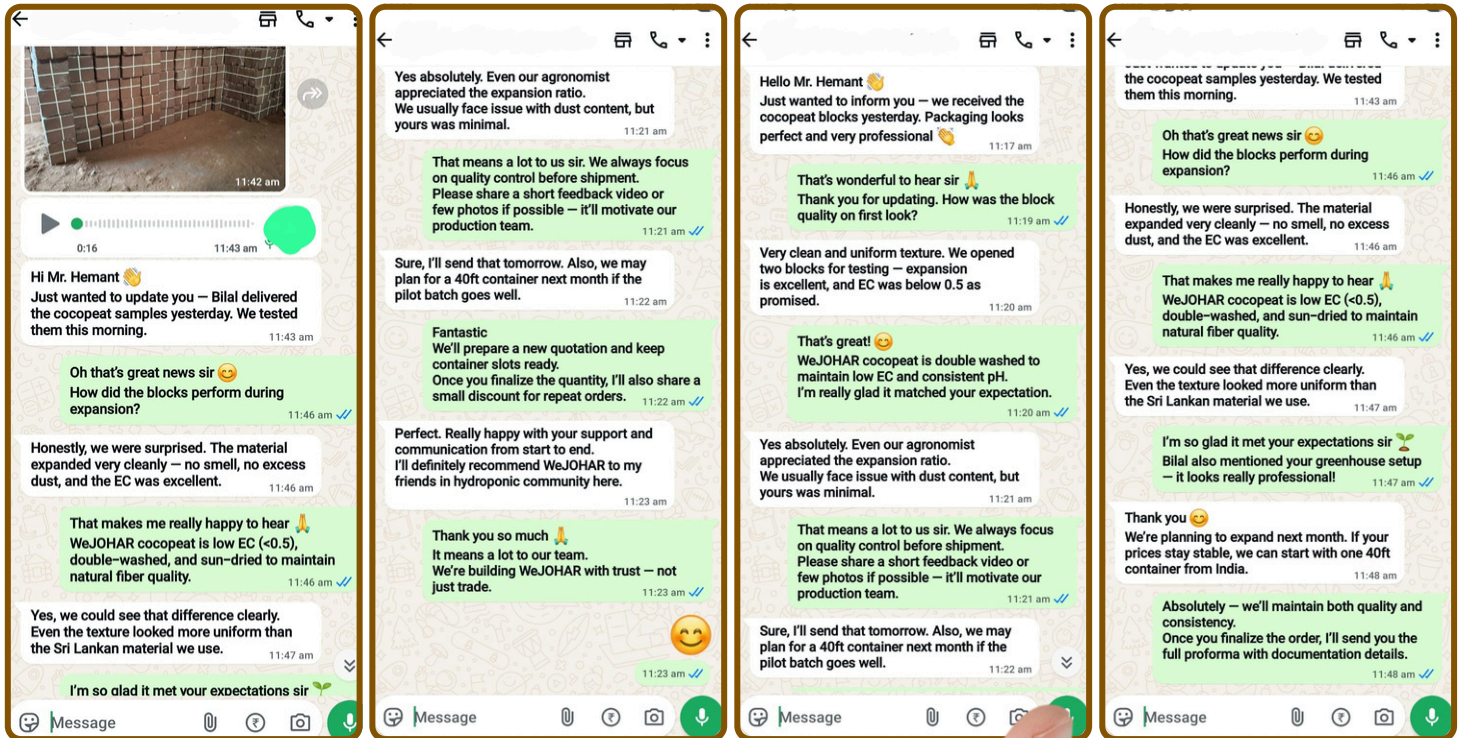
11:42 am

0:16 11:43 am

Hi Mr. Hemant 👋
Just wanted to update you — Bilal delivered the cocopeat samples yesterday. We tested them this morning.
11:43 am

Oh that's great news sir 😊
How did the blocks perform during expansion?
11:46 am

Honestly, we were surprised. The material expanded very cleanly — no smell, no excess dust, and the EC was excellent.
11:46 am

That makes me really happy to hear 🙏
WeJOHAR cocopeat is low EC (<0.5), double-washed, and sun-dried to maintain natural fiber quality.
11:46 am

Yes, we could see that difference clearly. Even the texture looked more uniform than the Sri Lankan material we use.
11:47 am

I'm so glad it met your expectations sir 🌱

Message

Yes absolutely. Even our agronomist appreciated the expansion ratio.
We usually face issue with dust content, but yours was minimal.
11:21 am

That means a lot to us sir. We always focus on quality control before shipment.
Please share a short feedback video or few photos if possible — it'll motivate our production team.
11:21 am

Sure, I'll send that tomorrow. Also, we may plan for a 40ft container next month if the pilot batch goes well.
11:22 am

Fantastic
We'll prepare a new quotation and keep container slots ready.
Once you finalize the quantity, I'll also share a small discount for repeat orders.
11:22 am

Perfect. Really happy with your support and communication from start to end.
I'll definitely recommend WeJOHAR to my friends in hydroponic community here.
11:23 am

Thank you so much 🙏
It means a lot to our team.
We're building WeJOHAR with trust — not just trade.
11:23 am

😊
11:23 am

Message

Hello Mr. Hemant 👋
Just wanted to inform you — we received the cocopeat blocks yesterday. Packaging looks perfect and very professional 👏
11:17 am

That's wonderful to hear sir 🙏
Thank you for updating. How was the block quality on first look?
11:19 am

Very clean and uniform texture. We opened two blocks for testing — expansion is excellent, and EC was below 0.5 as promised.
11:20 am

That's great! 😊
WeJOHAR cocopeat is double washed to maintain low EC and consistent pH.
I'm really glad it matched your expectation.
11:20 am

Yes absolutely. Even our agronomist appreciated the expansion ratio.
We usually face issue with dust content, but yours was minimal.
11:21 am

That means a lot to us sir. We always focus on quality control before shipment.
Please share a short feedback video or few photos if possible — it'll motivate our production team.
11:21 am

Sure, I'll send that tomorrow. Also, we may plan for a 40ft container next month if the pilot batch goes well.

Message

the cocopeat samples yesterday. We tested them this morning.
11:43 am

Oh that's great news sir 😊
How did the blocks perform during expansion?
11:46 am

Honestly, we were surprised. The material expanded very cleanly — no smell, no excess dust, and the EC was excellent.
11:46 am

That makes me really happy to hear 🙏
WeJOHAR cocopeat is low EC (<0.5), double-washed, and sun-dried to maintain natural fiber quality.
11:46 am

Yes, we could see that difference clearly. Even the texture looked more uniform than the Sri Lankan material we use.
11:47 am

I'm so glad it met your expectations sir 🌱
Bilal also mentioned your greenhouse setup — it looks really professional!
11:47 am

Thank you 😊
We're planning to expand next month. If your prices stay stable, we can start with one 40ft container from India.
11:48 am

Absolutely — we'll maintain both quality and consistency.
Once you finalize the order, I'll send you the full proforma with documentation details.
11:48 am

Message